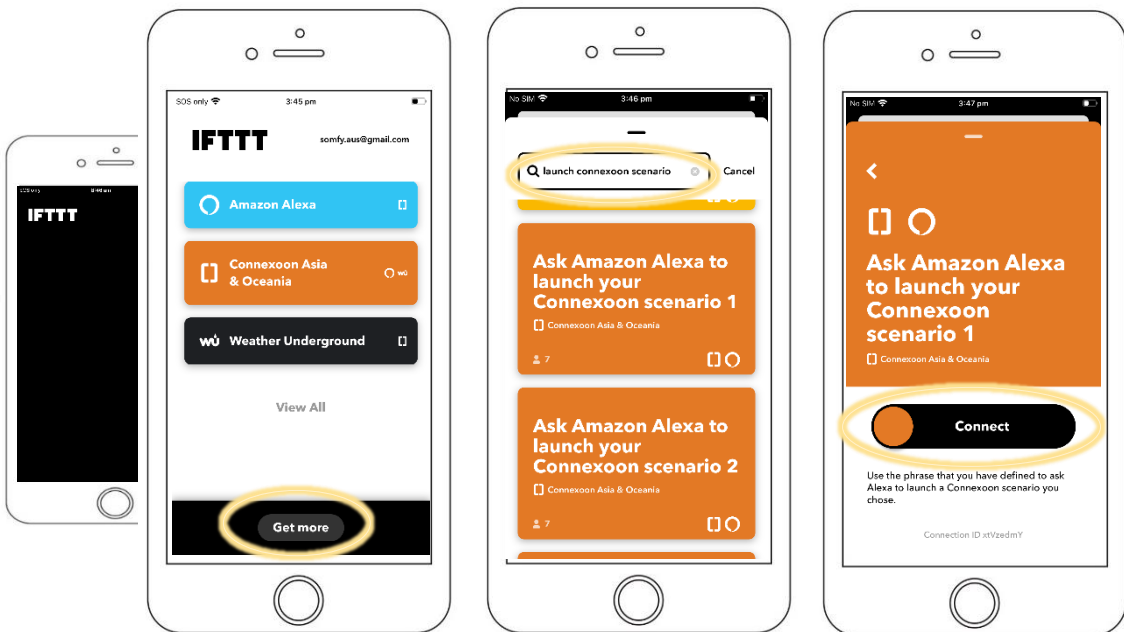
SOS only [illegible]

IFTTT

SOS only
3:45 pm

IFTTT
somfy.aus@gmail.com

Amazon Alexa

Connexoon Asia & Oceania

Weather Underground

View All

Get more

No SIM
3:46 pm

launch connexoon scenario
Cancel

Ask Amazon Alexa to launch your Connexoon scenario 1
Connexoon Asia & Oceania
7

Ask Amazon Alexa to launch your Connexoon scenario 2
Connexoon Asia & Oceania
7

No SIM
3:47 pm

Ask Amazon Alexa to launch your Connexoon scenario 1
Connexoon Asia & Oceania

Connect

Use the phrase that you have defined to ask Alexa to launch a Connexoon scenario you chose.

Connection ID xtVzedmY